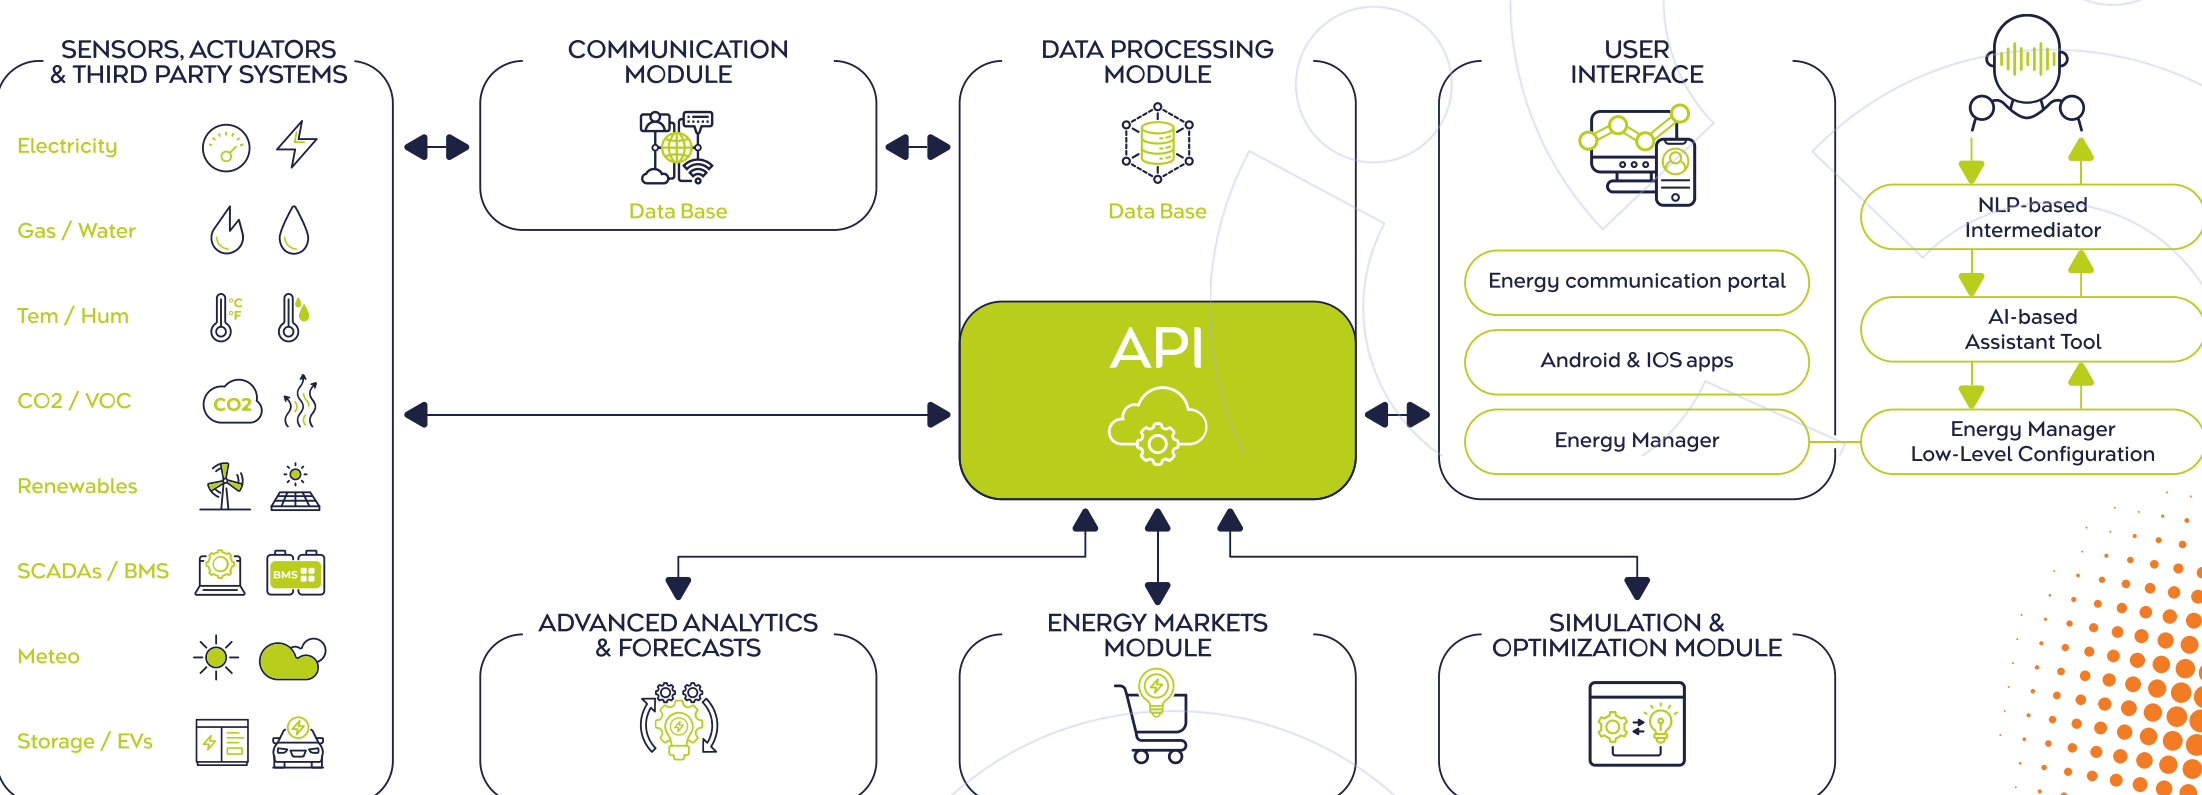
SENSORS, ACTUATORS
& THIRD PARTY SYSTEMS

Electricity

Gas / Water

Tem / Hum

CO2 / VOC

Renewables

SCADAs / BMS

Meteo

Storage / EVs

CO2

BMS

COMMUNICATION
MODULE

Data Base

DATA PROCESSING
MODULE

Data Base

API

USER
INTERFACE

Energy communication portal

Android & IOS apps

Energy Manager

NLP-based
Intermediator

AI-based
Assistant Tool

Energy Manager
Low-Level Configuration

ADVANCED ANALYTICS
& FORECASTS

ENERGY MARKETS
MODULE

SIMULATION &
OPTIMIZATION MODULE